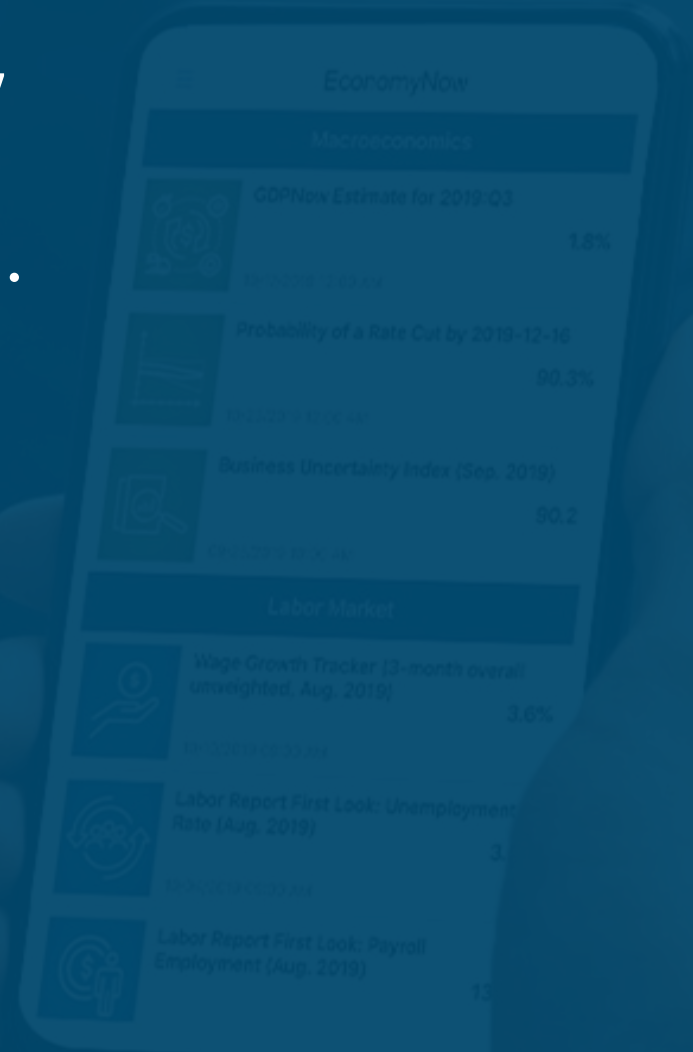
EconomyNow

Macroeconomics

GDPNow Estimate for 2019:Q3

1.8%

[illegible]

Probability of a Rate Cut by 2019-12-16

90.3%

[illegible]

Business Uncertainty Index (Sep. 2019)

90.2

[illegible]

Labor Market

Wage Growth Tracker (3-month overall unweighted, Aug. 2019)

3.6%

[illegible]

Labor Report First Look: Unemployment Rate (Aug. 2019)

3.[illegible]

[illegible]

Labor Report First Look: Payroll Employment (Aug. 2019)

13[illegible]